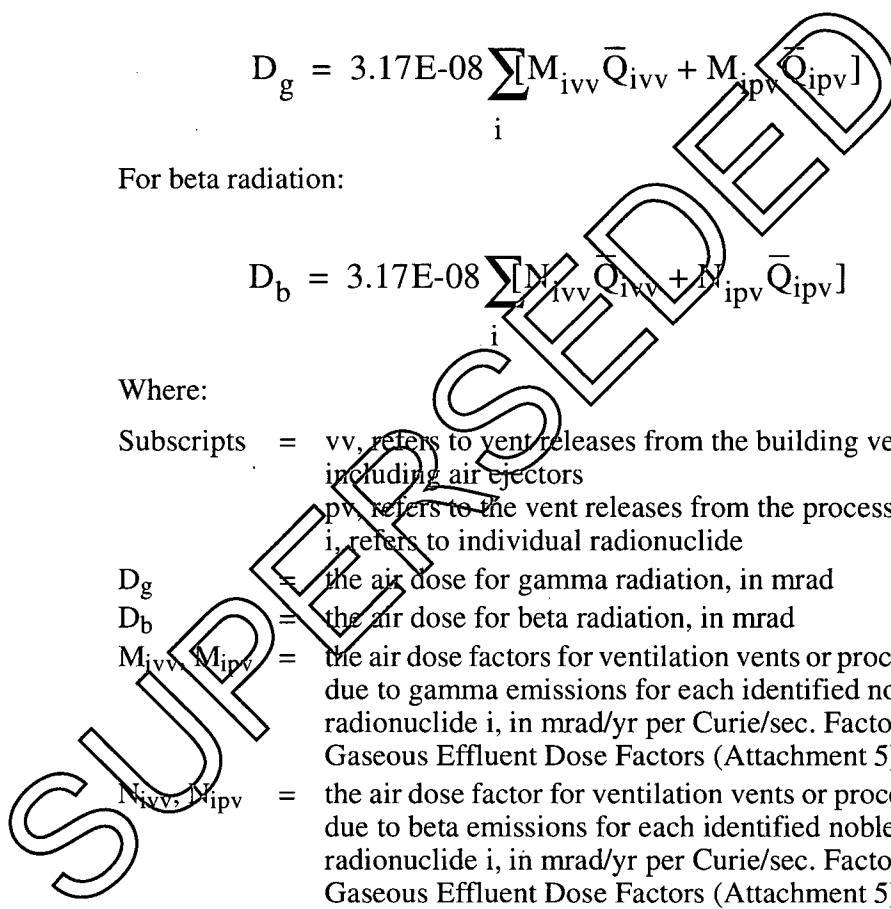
$D_g = 3.17E\text{-}08 \sum_i [M_{ivv} \bar{Q}_{ivv} + M_{ipv} \bar{Q}_{ipv}]$

For beta radiation:

$D_b = 3.17E\text{-}08 \sum_i [N_{ivv} \bar{Q}_{ivv} + N_{ipv} \bar{Q}_{ipv}]$

SUPERSEDED

Where:

Subscripts = vv, refers to vent releases from the building ve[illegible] including air ejectors
pv, refers to the vent releases from the process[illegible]
i, refers to individual radionuclide

$D_g$ = the air dose for gamma radiation, in mrad

$D_b$ = the air dose for beta radiation, in mrad

$M_{ivv}$, $M_{ipv}$ = the air dose factors for ventilation vents or proc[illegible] due to gamma emissions for each identified no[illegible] radionuclide i, in mrad/yr per Curie/sec. Facto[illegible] Gaseous Effluent Dose Factors (Attachment 5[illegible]

$N_{ivv}$, $N_{ipv}$ = the air dose factor for ventilation vents or proce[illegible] due to beta emissions for each identified noble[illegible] radionuclide i, in mrad/yr per Curie/sec. Facto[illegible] Gaseous Effluent Dose Factors (Attachment 5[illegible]